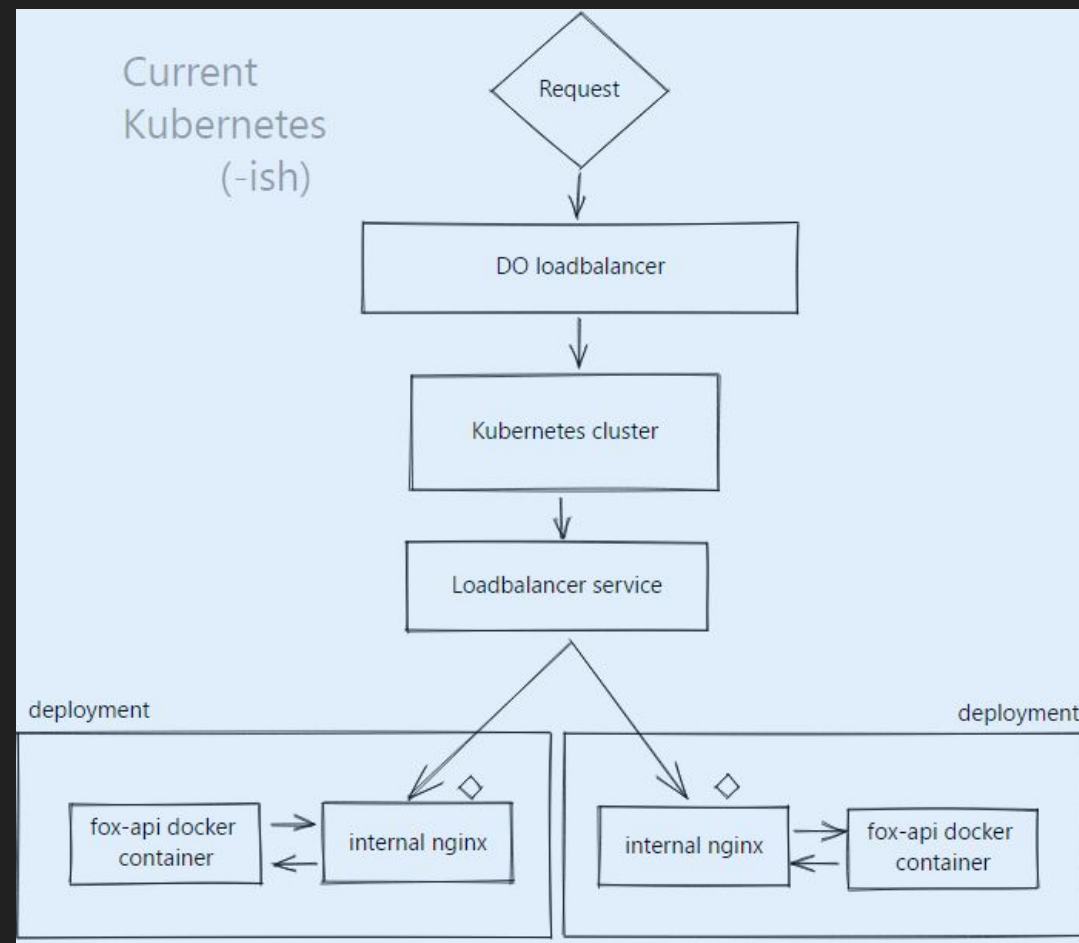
Current Kubernetes (-ish)

Request

DO loadbalancer

Kubernetes cluster

Loadbalancer service

deployment

fox-api docker container

internal nginx

deployment

internal nginx

fox-api docker container